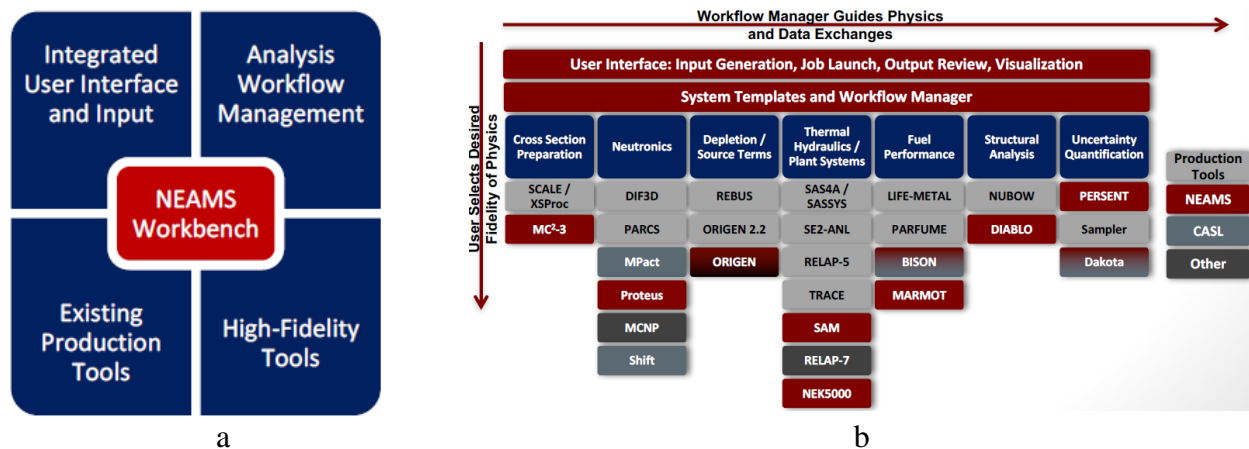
Integrated User Interface and Input

Analysis Workflow Management

NEAMS Workbench

Existing Production Tools

High-Fidelity Tools

a

Workflow Manager Guides Physics and Data Exchanges

User Selects Desired Fidelity of Physics

User Interface: Input Generation, Job Launch, Output Review, Visualization

System Templates and Workflow Manager

| Cross Section Preparation | Neutronics | Depletion / Source Terms | Thermal Hydraulics / Plant Systems | Fuel Performance | Structural Analysis | Uncertainty Quantification |
|---|---|---|---|---|---|---|
| SCALE / XSProc | DIF3D | REBUS | SAS4A / SASSYS | LIFE-METAL | NUBOW | PERSENT |
| MC$^2$-3 | PARCS | ORIGEN 2.2 | SE2-ANL | PARFUME | DIABLO | Sampler |
| | MPact | ORIGEN | RELAP-5 | BISON | | Dakota |
| | Proteus | | TRACE | MARMOT | | |
| | MCNP | | SAM | | | |
| | Shift | | RELAP-7 | | | |
| | | | NEK5000 | | | |

Production Tools

NEAMS

CASL

Other

b